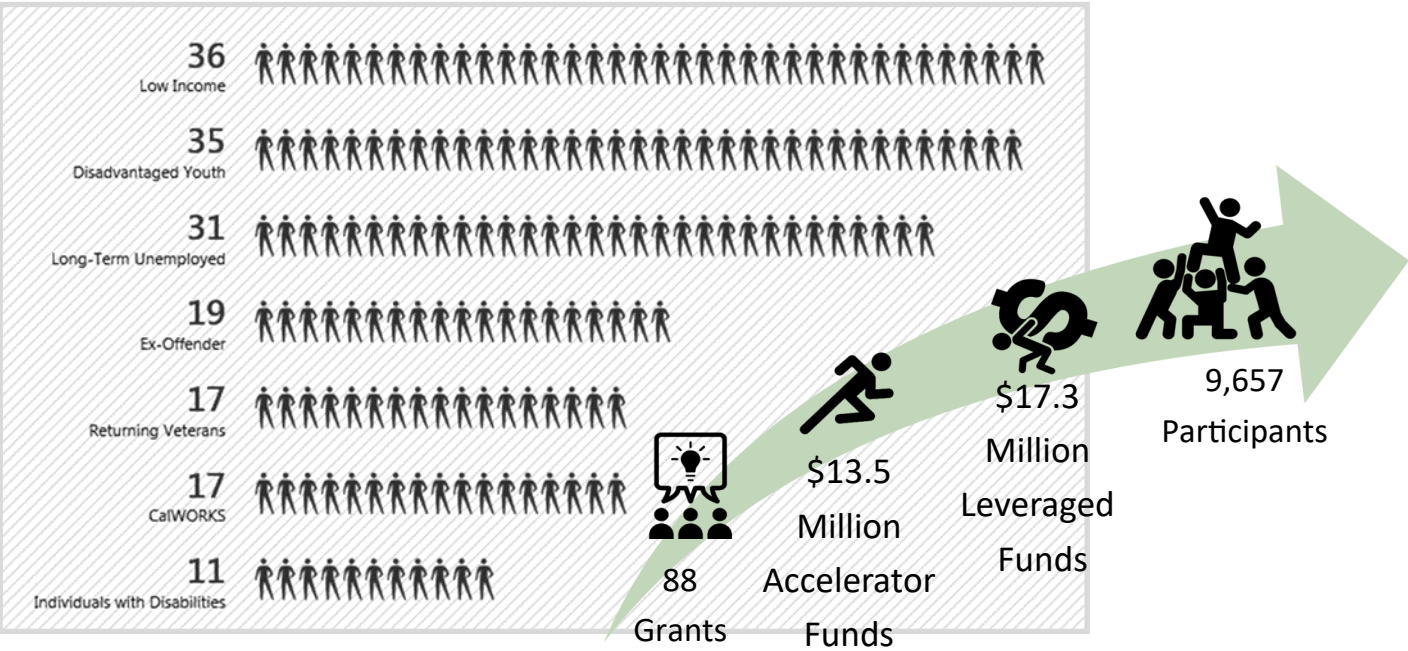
36
Low Income

35
Disadvantaged Youth

31
Long-Term Unemployed

19
Ex-Offender

17
Returning Veterans

17
CalWORKS

11
Individuals with Disabilities

88 Grants

$13.5 Million Accelerator Funds

$17.3 Million Leveraged Funds

9,657 Participants